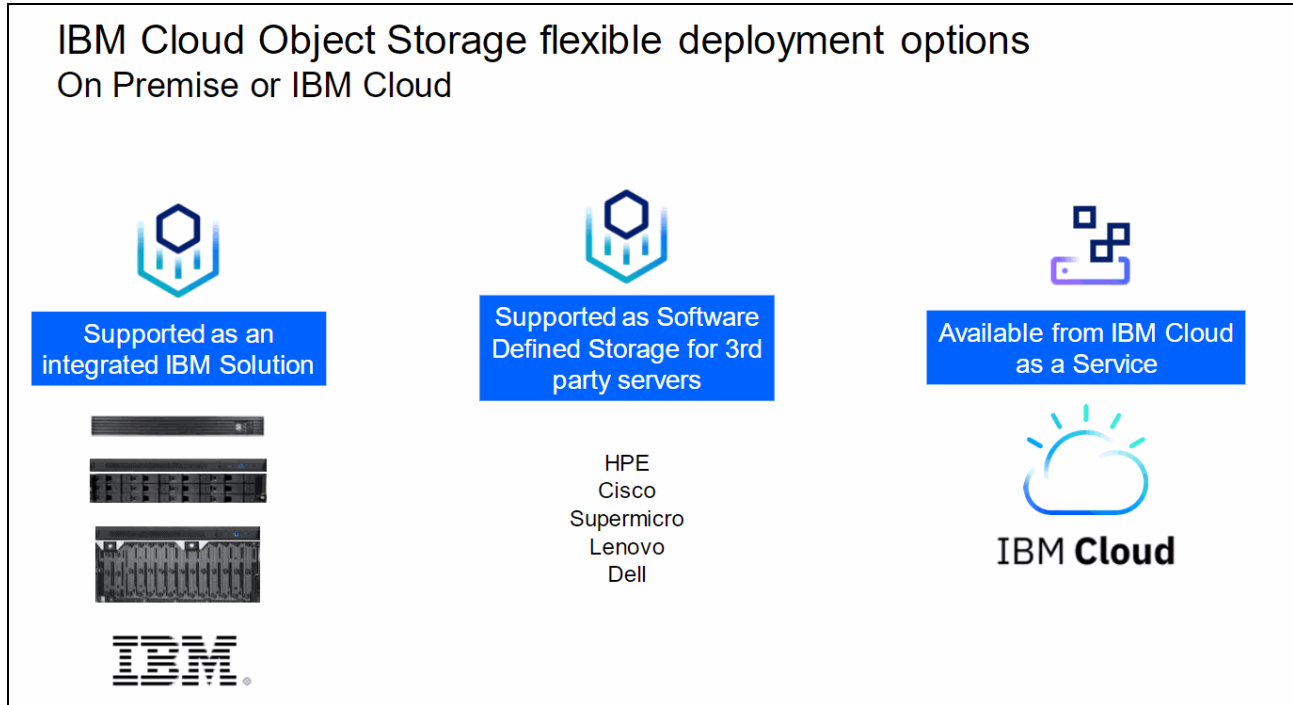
IBM Cloud Object Storage flexible deployment options
On Premise or IBM Cloud

Supported as an integrated IBM Solution

IBM.

Supported as Software Defined Storage for 3rd party servers

HPE
Cisco
Supermicro
Lenovo
Dell

Available from IBM Cloud as a Service

IBM Cloud